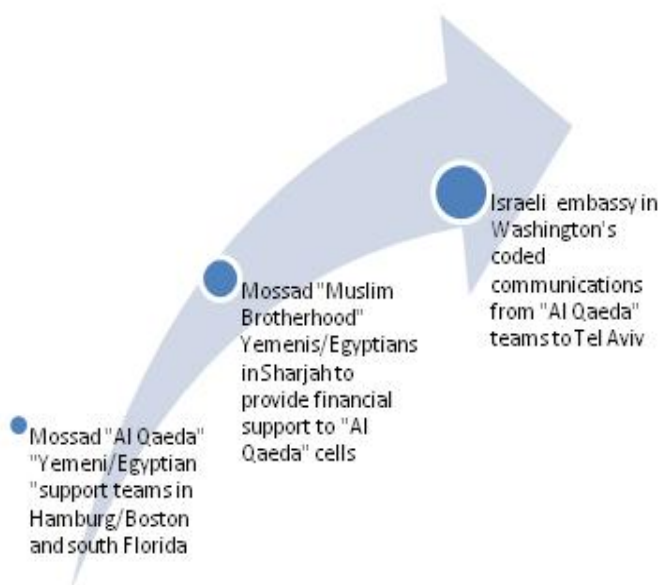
Mossad "Al Qaeda" "Yemeni/Egyptian "support teams in Hamburg/Boston and south Florida

Mossad "Muslim Brotherhood" Yemenis/Egyptians in Sharjah to provide financial support to "Al Qaeda" cells

Israeli embassy in Washington's coded communications from "Al Qaeda" teams to Tel Aviv